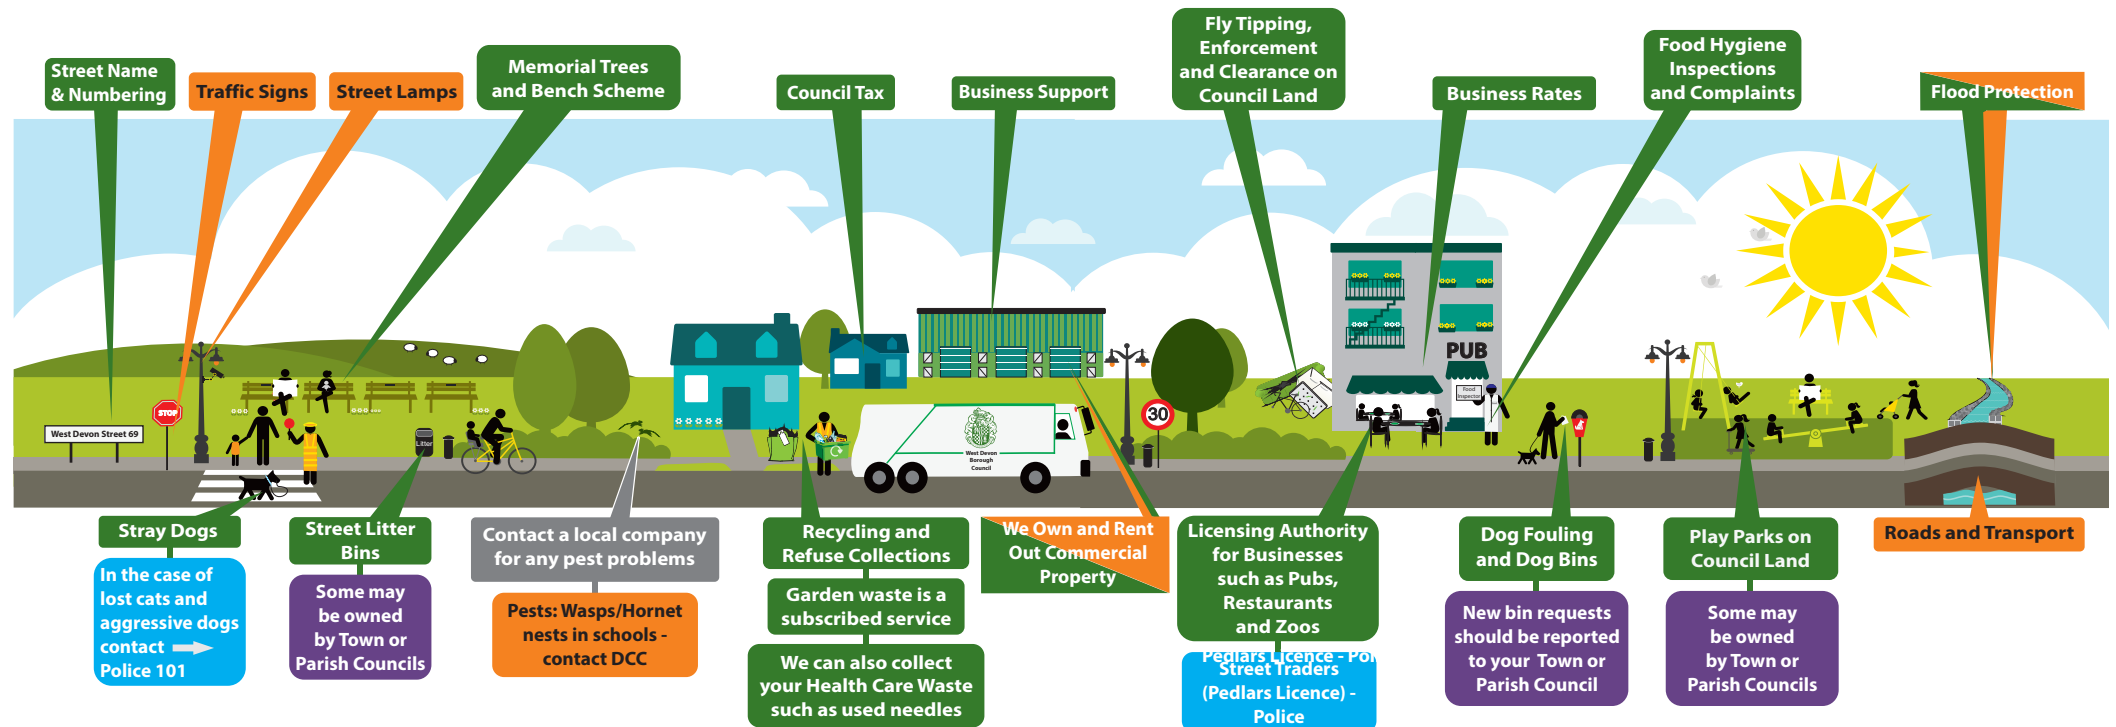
Street Name & Numbering

Traffic Signs

Street Lamps

Memorial Trees and Bench Scheme

Council Tax

Business Support

Fly Tipping, Enforcement and Clearance on Council Land

Business Rates

Food Hygiene Inspections and Complaints

Flood Protection

West Devon Street 69

STOP

Litter

West Devon Borough Council

30

PUB

Food Inspector

Stray Dogs

In the case of lost cats and aggressive dogs contact Police 101

Street Litter Bins

Some may be owned by Town or Parish Councils

Contact a local company for any pest problems

Pests: Wasps/Hornet nests in schools - contact DCC

Recycling and Refuse Collections

Garden waste is a subscribed service

We can also collect your Health Care Waste such as used needles

We Own and Rent Out Commercial Property

Licensing Authority for Businesses such as Pubs, Restaurants and Zoos

Pedlars Licence - Pol Street Traders (Pedlars Licence) - Police

Dog Fouling and Dog Bins

New bin requests should be reported to your Town or Parish Council

Play Parks on Council Land

Some may be owned by Town or Parish Councils

Roads and Transport